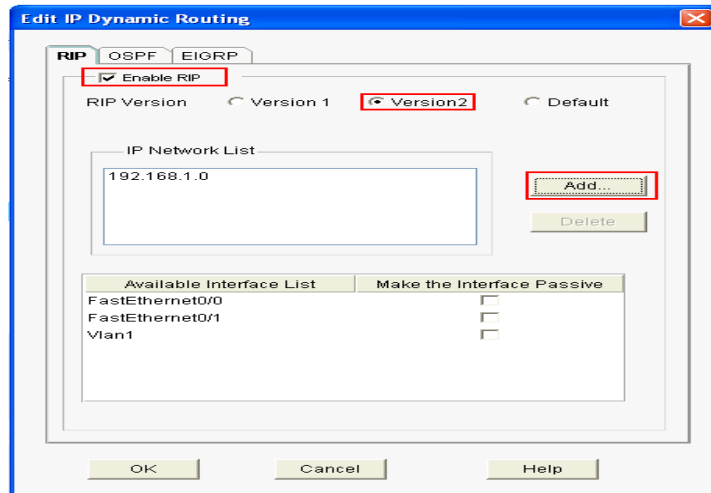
Edit IP Dynamic Routing

RIP | OSPF | EIGRP

Enable RIP

RIP Version    Version 1    Version2    Default

IP Network List

192.168.1.0

Add...

Delete

| Available Interface List | Make the Interface Passive |
|---|---|
| FastEthernet0/0 | |
| FastEthernet0/1 | |
| Vlan1 | |

OK    Cancel    Help